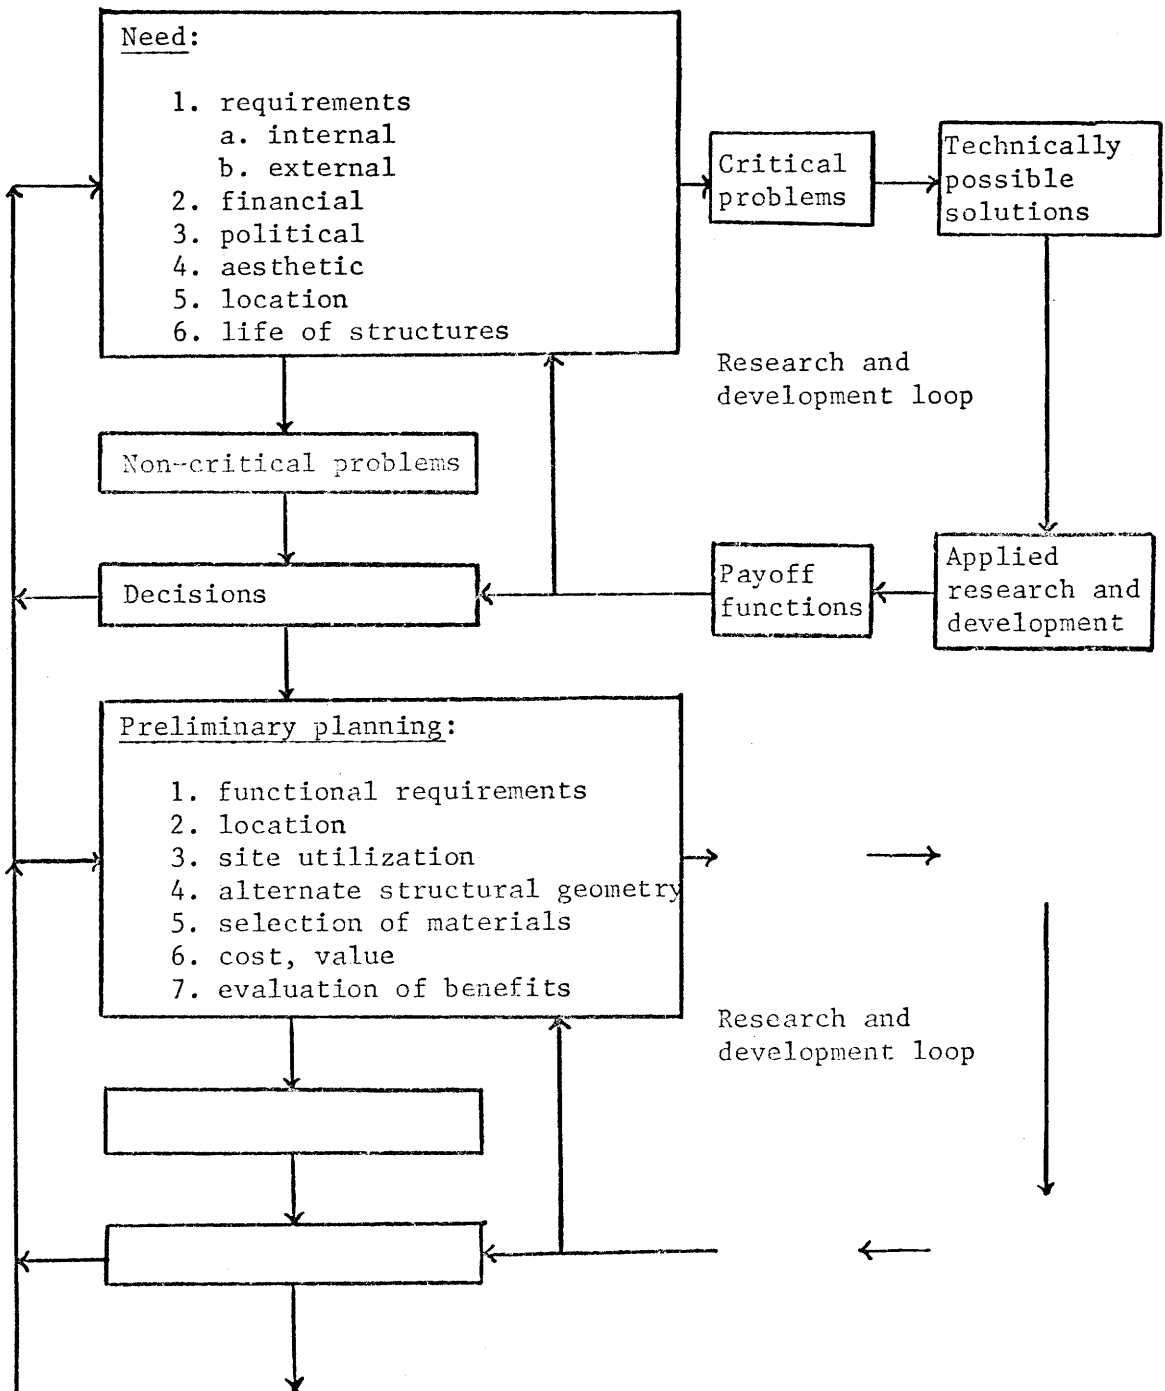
Need:

1. requirements
a. internal
b. external
2. financial
3. political
4. aesthetic
5. location
6. life of structures

Critical problems

Technically possible solutions

Research and development loop

Non-critical problems

Decisions

Payoff functions

Applied research and development

Preliminary planning:

1. functional requirements
2. location
3. site utilization
4. alternate structural geometry
5. selection of materials
6. cost, value
7. evaluation of benefits

Research and development loop